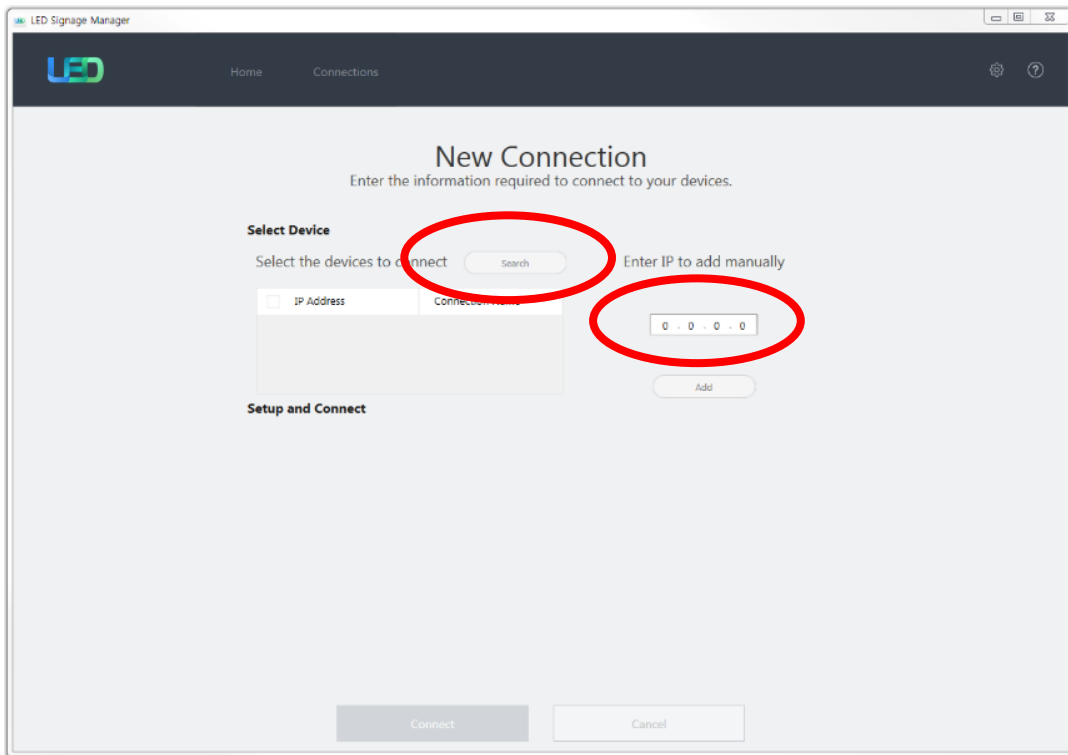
LED Signage Manager

LED

Home

Connections

New Connection

Enter the information required to connect to your devices.

Select Device

Select the devices to connect

Search

Enter IP to add manually

| | IP Address | Connection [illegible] |
|---|---|---|

0 . 0 . 0 . 0

Add

Setup and Connect

Connect

Cancel